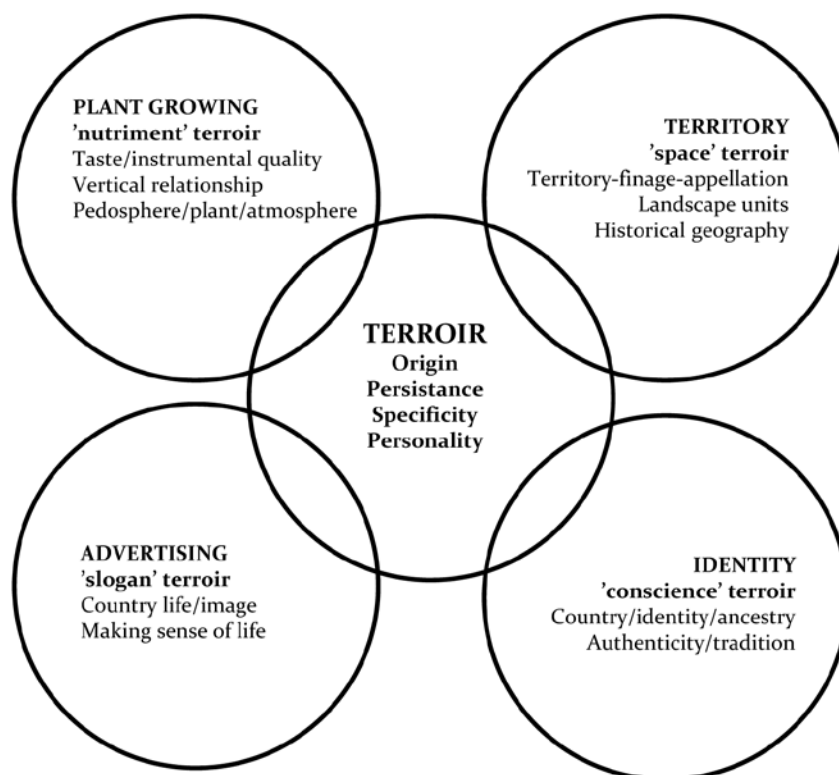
PLANT GROWING
'nutriment' terroir
Taste/instrumental quality
Vertical relationship
Pedosphere/plant/atmosphere

TERRITORY
'space' terroir
Territory-finage-appellation
Landscape units
Historical geography

TERROIR
Origin
Persistance
Specificity
Personality

ADVERTISING
'slogan' terroir
Country life/image
Making sense of life

IDENTITY
'conscience' terroir
Country/identity/ancestry
Authenticity/tradition